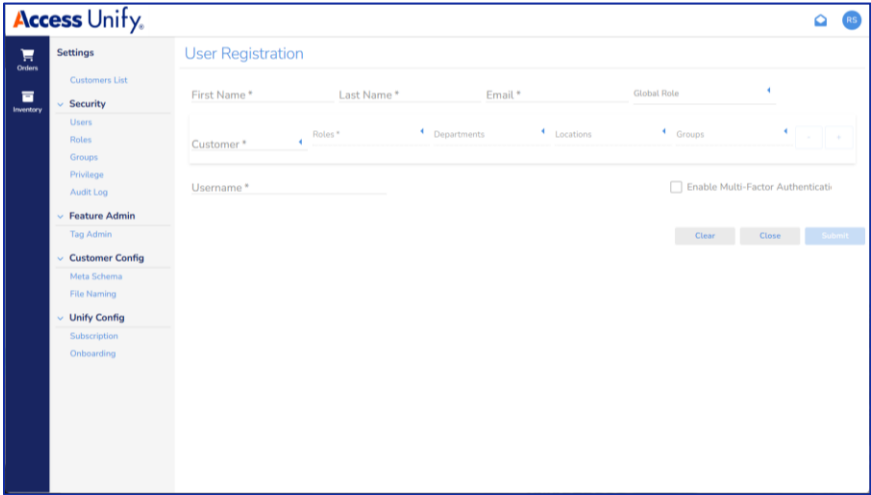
Access Unify.

RS

Orders

Inventory

Settings

Customers List

Security

Users

Roles

Groups

Privilege

Audit Log

Feature Admin

Tag Admin

Customer Config

Meta Schema

File Naming

Unify Config

Subscription

Onboarding

User Registration

First Name *

Last Name *

Email *

Global Role

Customer *

Roles *

Departments

Locations

Groups

-

+

Username *

Enable Multi-Factor Authenticati

Clear

Close

Submit